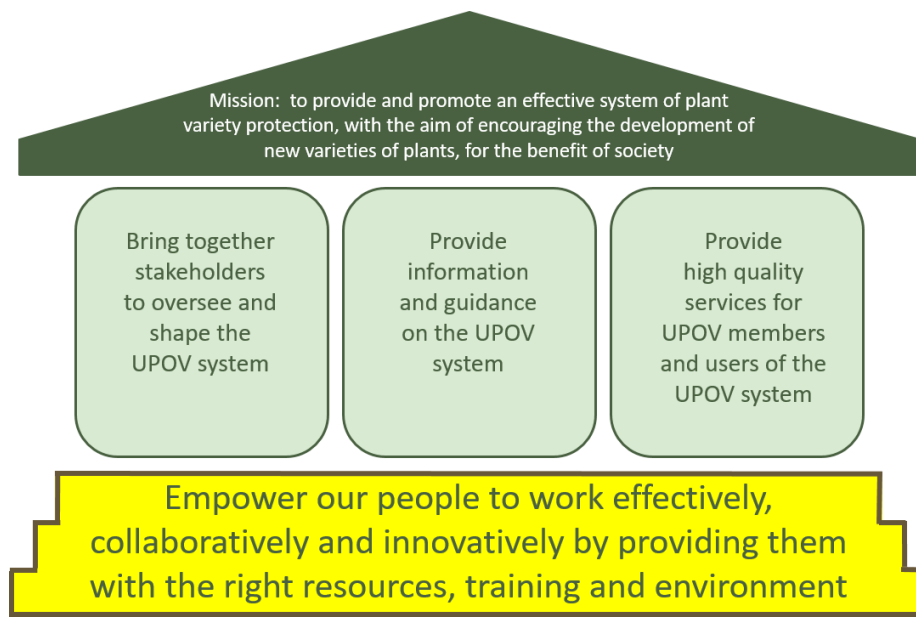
Mission: to provide and promote an effective system of plant variety protection, with the aim of encouraging the development of new varieties of plants, for the benefit of society

Bring together stakeholders to oversee and shape the UPOV system

Provide information and guidance on the UPOV system

Provide high quality services for UPOV members and users of the UPOV system

Empower our people to work effectively, collaboratively and innovatively by providing them with the right resources, training and environment